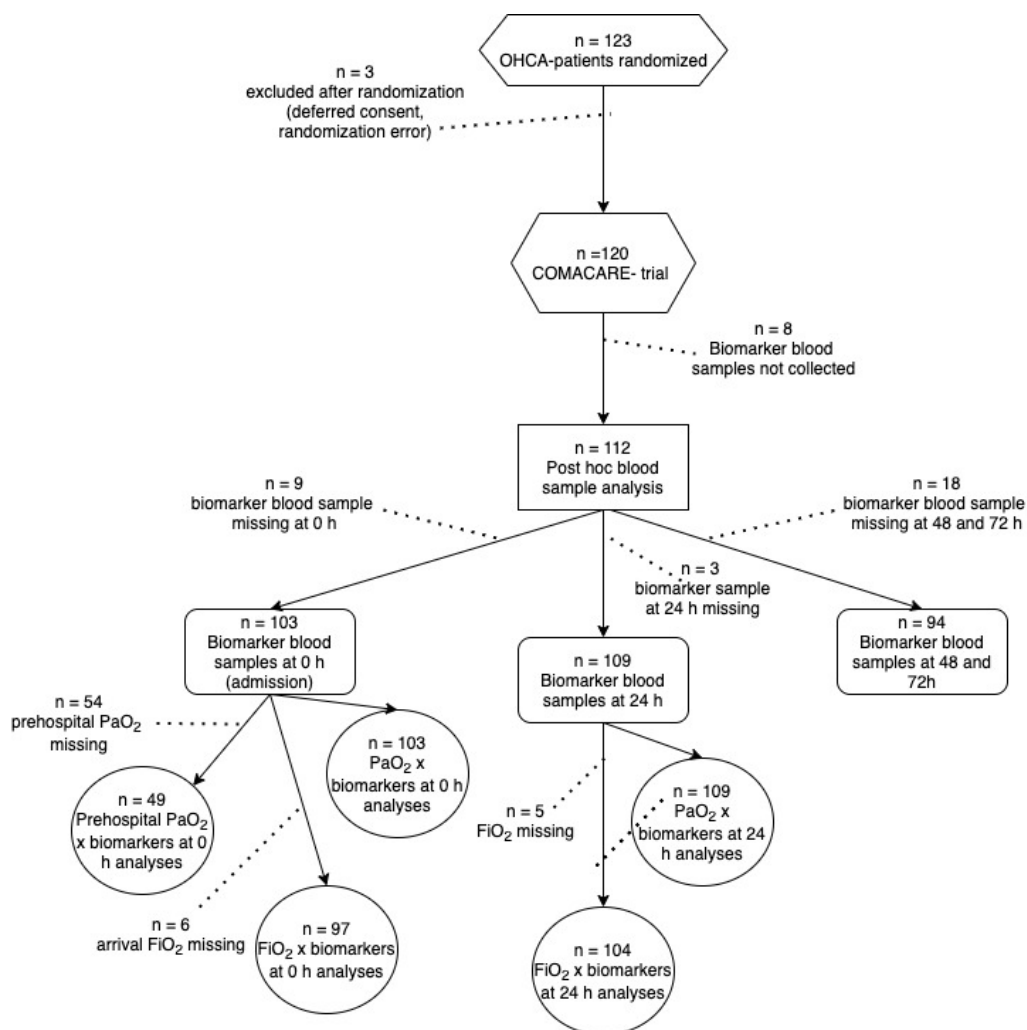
n = 123
OHCA-patients randomized

n = 3
excluded after randomization (deferred consent, randomization error)

n =120
COMACARE- trial

n = 8
Biomarker blood samples not collected

n = 112
Post hoc blood sample analysis

n = 9
biomarker blood sample missing at 0 h

n = 18
biomarker blood sample missing at 48 and 72 h

n = 3
biomarker sample at 24 h missing

n = 103
Biomarker blood samples at 0 h (admission)

n = 109
Biomarker blood samples at 24 h

n = 94
Biomarker blood samples at 48 and 72h

n = 54
prehospital $PaO_2$ missing

n = 103
$PaO_2$ x biomarkers at 0 h analyses

n = 49
Prehospital $PaO_2$ x biomarkers at 0 h analyses

n = 5
$FiO_2$ missing

n = 109
$PaO_2$ x biomarkers at 24 h analyses

n = 6
arrival $FiO_2$ missing

n = 97
$FiO_2$ x biomarkers at 0 h analyses

n = 104
$FiO_2$ x biomarkers at 24 h analyses